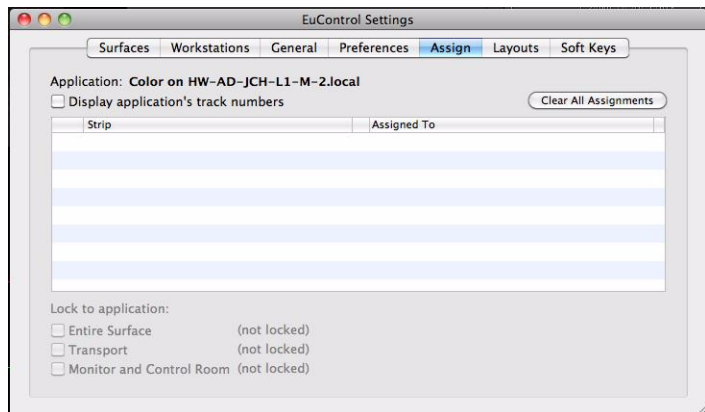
EuControl Settings

Surfaces Workstations General Preferences Assign Layouts Soft Keys

Application: Color on HW-AD-JCH-L1-M-2.local

Display application's track numbers

Clear All Assignments

| Strip | Assigned To |
|---|---|
| | |

Lock to application:

Entire Surface (not locked)

Transport (not locked)

Monitor and Control Room (not locked)